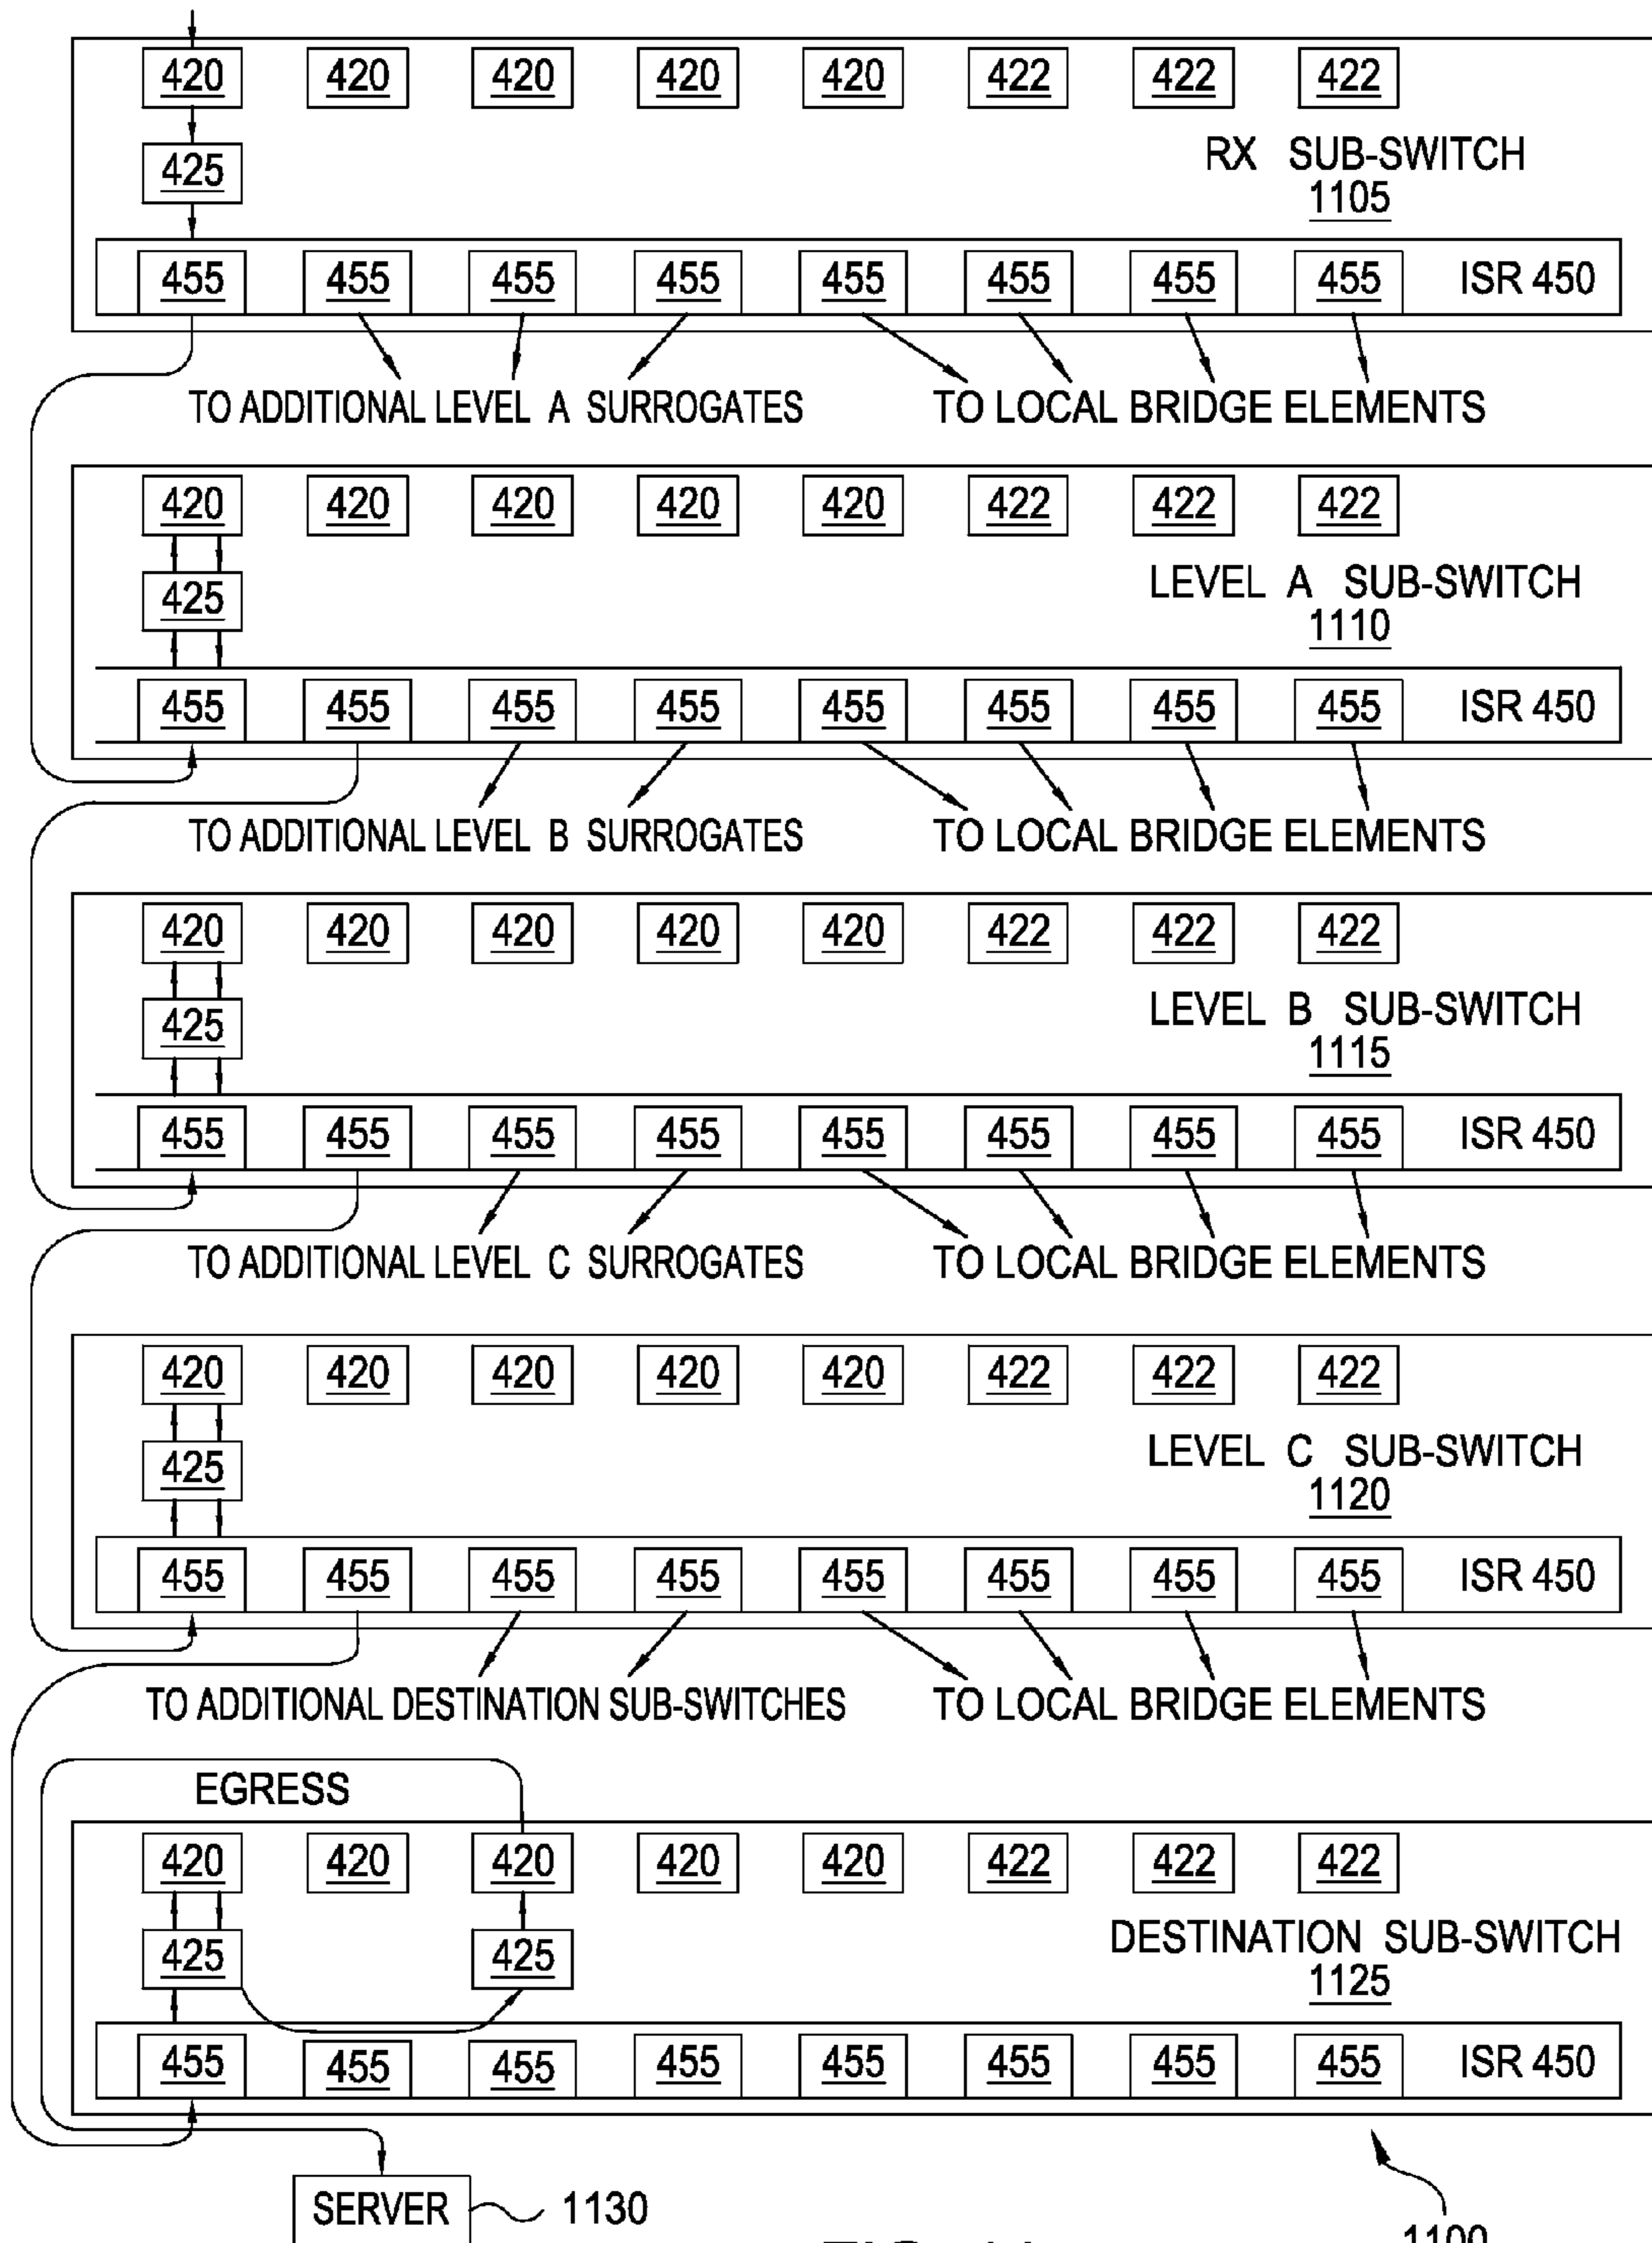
420 420 420 420 420 422 422 422

425

RX SUB-SWITCH 1105

455 455 455 455 455 455 455 455 ISR 450

TO ADDITIONAL LEVEL A SURROGATES TO LOCAL BRIDGE ELEMENTS

420 420 420 420 420 422 422 422

425

LEVEL A SUB-SWITCH 1110

455 455 455 455 455 455 455 455 ISR 450

TO ADDITIONAL LEVEL B SURROGATES TO LOCAL BRIDGE ELEMENTS

420 420 420 420 420 422 422 422

425

LEVEL B SUB-SWITCH 1115

455 455 455 455 455 455 455 455 ISR 450

TO ADDITIONAL LEVEL C SURROGATES TO LOCAL BRIDGE ELEMENTS

420 420 420 420 420 422 422 422

425

LEVEL C SUB-SWITCH 1120

455 455 455 455 455 455 455 455 ISR 450

TO ADDITIONAL DESTINATION SUB-SWITCHES TO LOCAL BRIDGE ELEMENTS

EGRESS

420 420 420 420 420 422 422 422

425 425

DESTINATION SUB-SWITCH 1125

455 455 455 455 455 455 455 455 ISR 450

SERVER 1130

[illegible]

1100